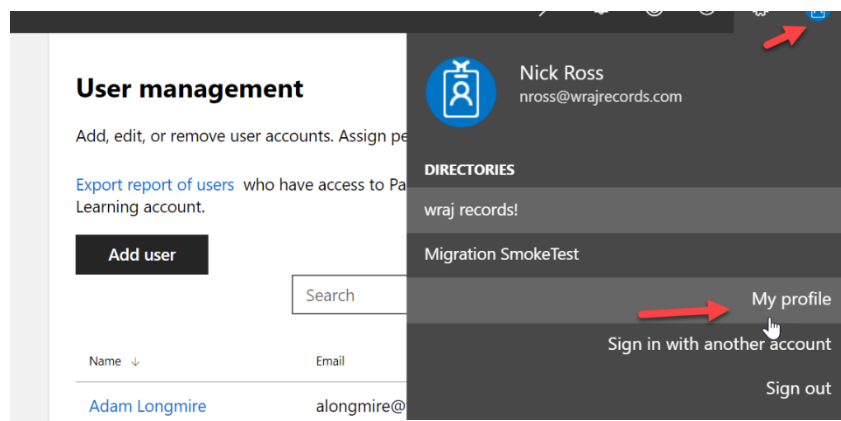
User management

Add, edit, or remove user accounts. Assign pe

Export report of users who have access to Pa Learning account.

Add user

Search

Name ↓

Email

Adam Longmire

alongmire@

Nick Ross
nross@wrajrecords.com

DIRECTORIES

wraj records!

Migration SmokeTest

My profile

Sign in with another account

Sign out